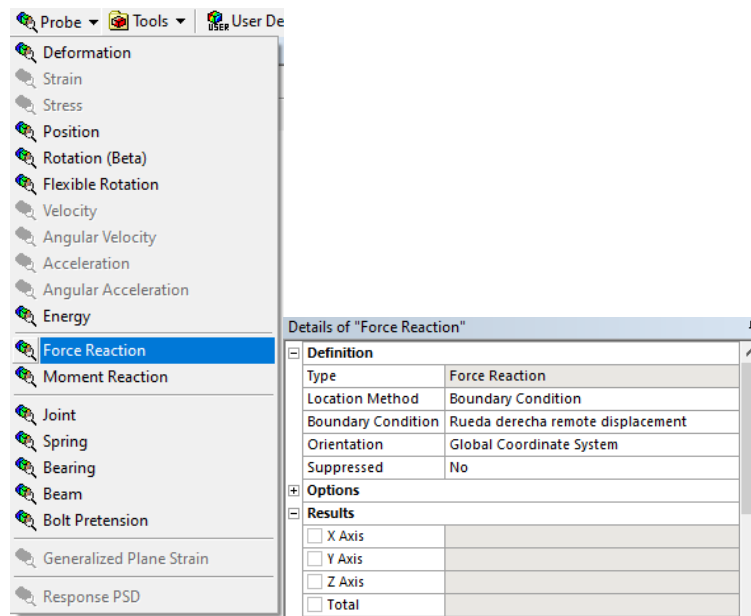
Probe ▾ Tools ▾ User De

Deformation
Strain
Stress
Position
Rotation (Beta)
Flexible Rotation
Velocity
Angular Velocity
Acceleration
Angular Acceleration
Energy
Force Reaction
Moment Reaction
Joint
Spring
Bearing
Beam
Bolt Pretension
Generalized Plane Strain
Response PSD

Details of "Force Reaction"

| Definition | |
|---|---|
| Type | Force Reaction |
| Location Method | Boundary Condition |
| Boundary Condition | Rueda derecha remote displacement |
| Orientation | Global Coordinate System |
| Suppressed | No |
| Options | |
| Results | |
| X Axis | |
| Y Axis | |
| Z Axis | |
| Total | |